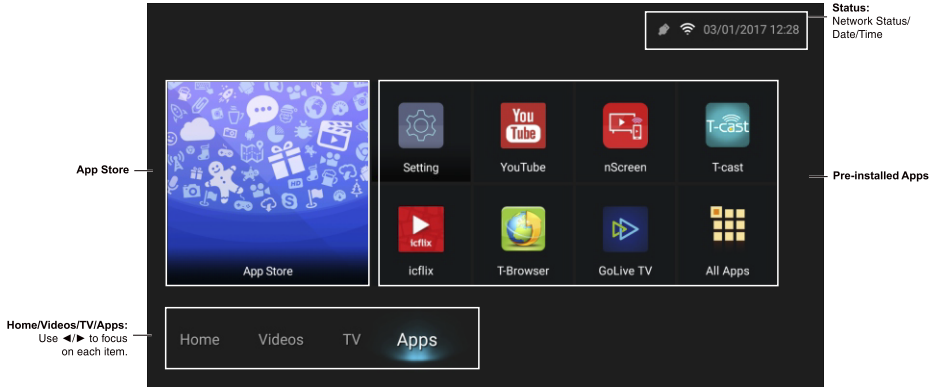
Status:
Network Status/
Date/Time

03/01/2017 12:28

App Store

App Store

Setting

You Tube

YouTube

nScreen

T-cast

T-cast

Pre-installed Apps

icflix

icflix

T-Browser

GoLive TV

All Apps

Home/Videos/TV/Apps:
Use ◄/► to focus on each item.

Home

Videos

TV

Apps